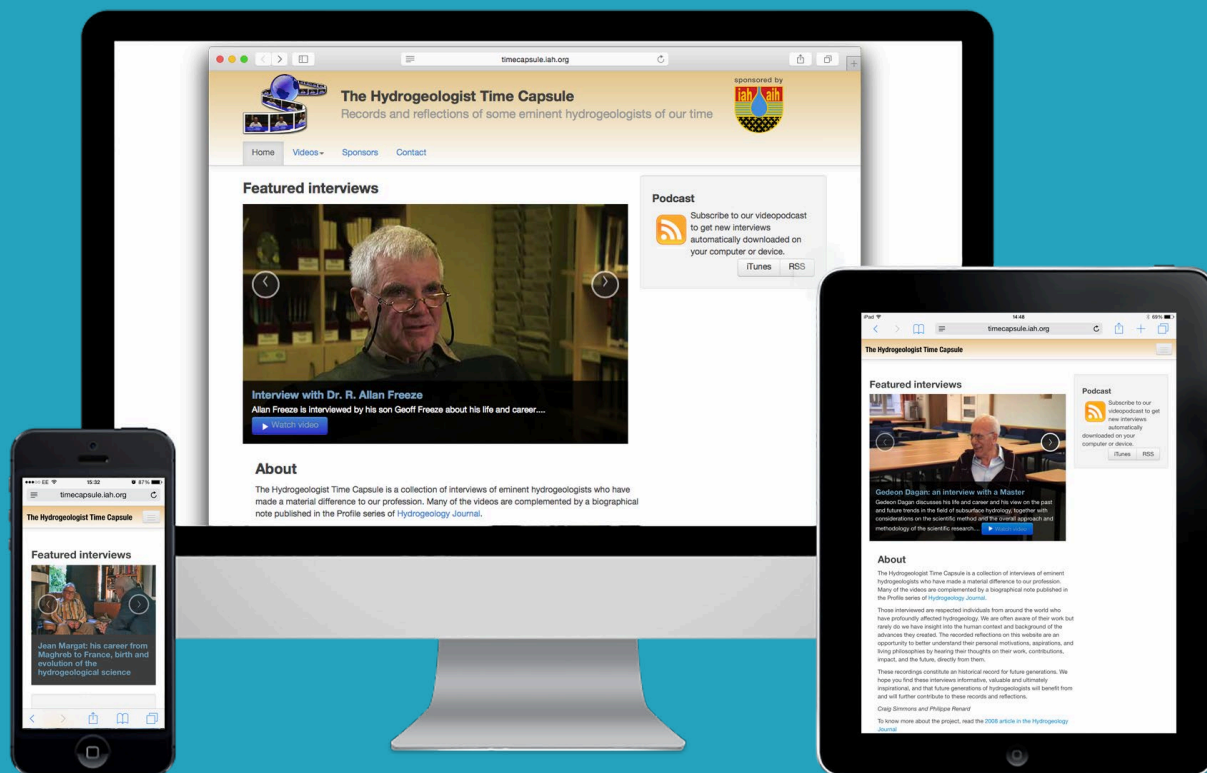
timecapsule.iah.org

The Hydrogeologist Time Capsule
Records and reflections of some eminent hydrogeologists of our time

sponsored by
iah aih

Home Videos Sponsors Contact

Featured interviews

Interview with Dr. R. Allan Freeze
Allan Freeze is interviewed by his son Geoff Freeze about his life and career....
Watch video

Podcast
Subscribe to our videopodcast to get new interviews automatically downloaded on your computer or device.
iTunes RSS

About
The Hydrogeologist Time Capsule is a collection of interviews of eminent hydrogeologists who have made a material difference to our profession. Many of the videos are complemented by a biographical note published in the Profile series of Hydrogeology Journal.

iPad 14:48 69%
timecapsule.iah.org
The Hydrogeologist Time Capsule

Featured interviews

Gedeon Dagan: an interview with a Master
Gedeon Dagan discusses his life and career and his view on the past and future trends in the field of subsurface hydrology, together with considerations on the scientific method and the overall approach and methodology of the scientific research... Watch video

Podcast
Subscribe to our videopodcast to get new interviews automatically downloaded on your computer or device.
iTunes RSS

About
The Hydrogeologist Time Capsule is a collection of interviews of eminent hydrogeologists who have made a material difference to our profession. Many of the videos are complemented by a biographical note published in the Profile series of Hydrogeology Journal.

Those interviewed are respected individuals from around the world who have profoundly affected hydrogeology. We are often aware of their work but rarely do we have insight into the human context and background of the advances they created. The recorded reflections on this website are an opportunity to better understand their personal motivations, aspirations, and living philosophies by hearing their thoughts on their work, contributions, impact, and the future, directly from them.

These recordings constitute an historical record for future generations. We hope you find these interviews informative, valuable and ultimately inspirational, and that future generations of hydrogeologists will benefit from and will further contribute to these records and reflections.

Craig Simmons and Philippe Renard

To know more about the project, read the 2008 article in the Hydrogeology Journal

EE 15:32 87%
timecapsule.iah.org
The Hydrogeologist Time Capsule

Featured interviews

Jean Margat: his career from Maghreb to France, birth and evolution of the hydrogeological science